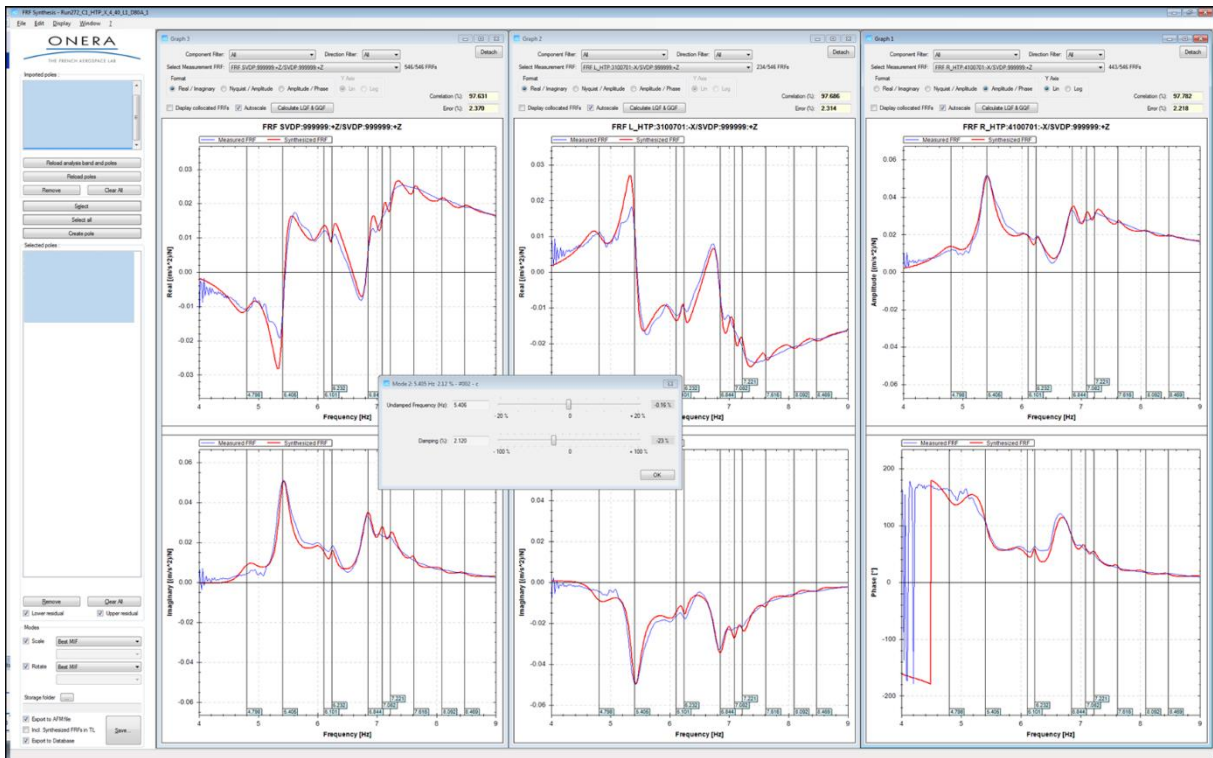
FRF Synthesis - Run272_C1_HTP_X_4_40_11_DBOA_1

File Edit Display Window ?

ONERA
THE FRENCH AEROSPACE LAB

Imported poles :

Reload analysis band and poles
Reload poles
Remove
Clear All
Select
Select all
Create pole

Selected poles :

Remove
Clear All
Lower residual
Upper residual

Modes
Scale Best MIF
Rotate Best MIF

Storage folder

Export to AFM file
Incl. Synthesized FRFs in TL
Export to Database
Save...

Graph 3

Component Filter: All
Direction Filter: All
Detach
Select Measurement FRF: FRF SVDP:999999:+Z/SVDP:999999:+Z
546/546 FRFs
Format
Y Axis
Real / Imaginary
Nyquist / Amplitude
Amplitude / Phase
Lin
Log
Correlation (%): 97.631
Display collocated FRFs
Autoscale
Calculate LGF & GGF
Error (%): 2.370

FRF SVDP:999999:+Z/SVDP:999999:+Z
Measured FRF
Synthesized FRF
Real [(m/s^2)/N]
0.03
0.02
0.01
0.00
-0.01
-0.02
-0.03
4.798
5.406
6.101
6.232
6.844
7.050
7.221
7.816
8.092
8.469
4
5
6
7
8
9
Frequency [Hz]

Measured FRF
Synthesized FRF
Imaginary [(m/s^2)/N]
0.06
0.04
0.02
0.00
-0.02
-0.04
-0.06
4.798
5.406
6.101
6.232
6.844
7.050
7.221
7.816
8.092
8.469
4
5
6
7
8
9
Frequency [Hz]

Graph 2

Component Filter: All
Direction Filter: All
Detach
Select Measurement FRF: FRF L_HTP:3100701:-X/SVDP:999999:+Z
234/546 FRFs
Format
Y Axis
Real / Imaginary
Nyquist / Amplitude
Amplitude / Phase
Lin
Log
Correlation (%): 97.686
Display collocated FRFs
Autoscale
Calculate LGF & GGF
Error (%): 2.314

FRF L_HTP:3100701:-X/SVDP:999999:+Z
Measured FRF
Synthesized FRF
Real [(m/s^2)/N]
0.03
0.02
0.01
0.00
-0.01
-0.02
-0.03
6.232
6.844
7.050
7.221
7.816
8.092
8.469
7
8
9
Frequency [Hz]

Imaginary [(m/s^2)/N]
0.04
0.02
0.00
-0.02
-0.04
-0.06
4.798
5.406
6.101
6.232
6.844
7.050
7.221
7.816
8.092
8.469
4
5
6
7
8
9
Frequency [Hz]

Mode 2: 5.405 Hz 2.12 % - #002 - c
Undamped Frequency (Hz) 5.406
-0.16 %
- 20 %
0
+ 20 %
Damping (%) 2.120
-23 %
- 100 %
0
+ 100 %
OK

Graph 1

Component Filter: All
Direction Filter: All
Detach
Select Measurement FRF: FRF R_HTP:4100701:-X/SVDP:999999:+Z
443/546 FRFs
Format
Y Axis
Real / Imaginary
Nyquist / Amplitude
Amplitude / Phase
Lin
Log
Correlation (%): 97.782
Display collocated FRFs
Autoscale
Calculate LGF & GGF
Error (%): 2.218

FRF R_HTP:4100701:-X/SVDP:999999:+Z
Measured FRF
Synthesized FRF
Amplitude [(m/s^2)/N]
0.06
0.04
0.02
0.00
-0.02
-0.04
-0.06
4.798
5.406
6.101
6.232
6.844
7.050
7.221
7.816
8.092
8.469
4
5
6
7
8
9
Frequency [Hz]

Measured FRF
Synthesized FRF
Phase [°]
200
100
0
-100
-200
4.798
5.406
6.101
6.232
6.844
7.050
7.221
7.816
8.092
8.469
4
5
6
7
8
9
Frequency [Hz]